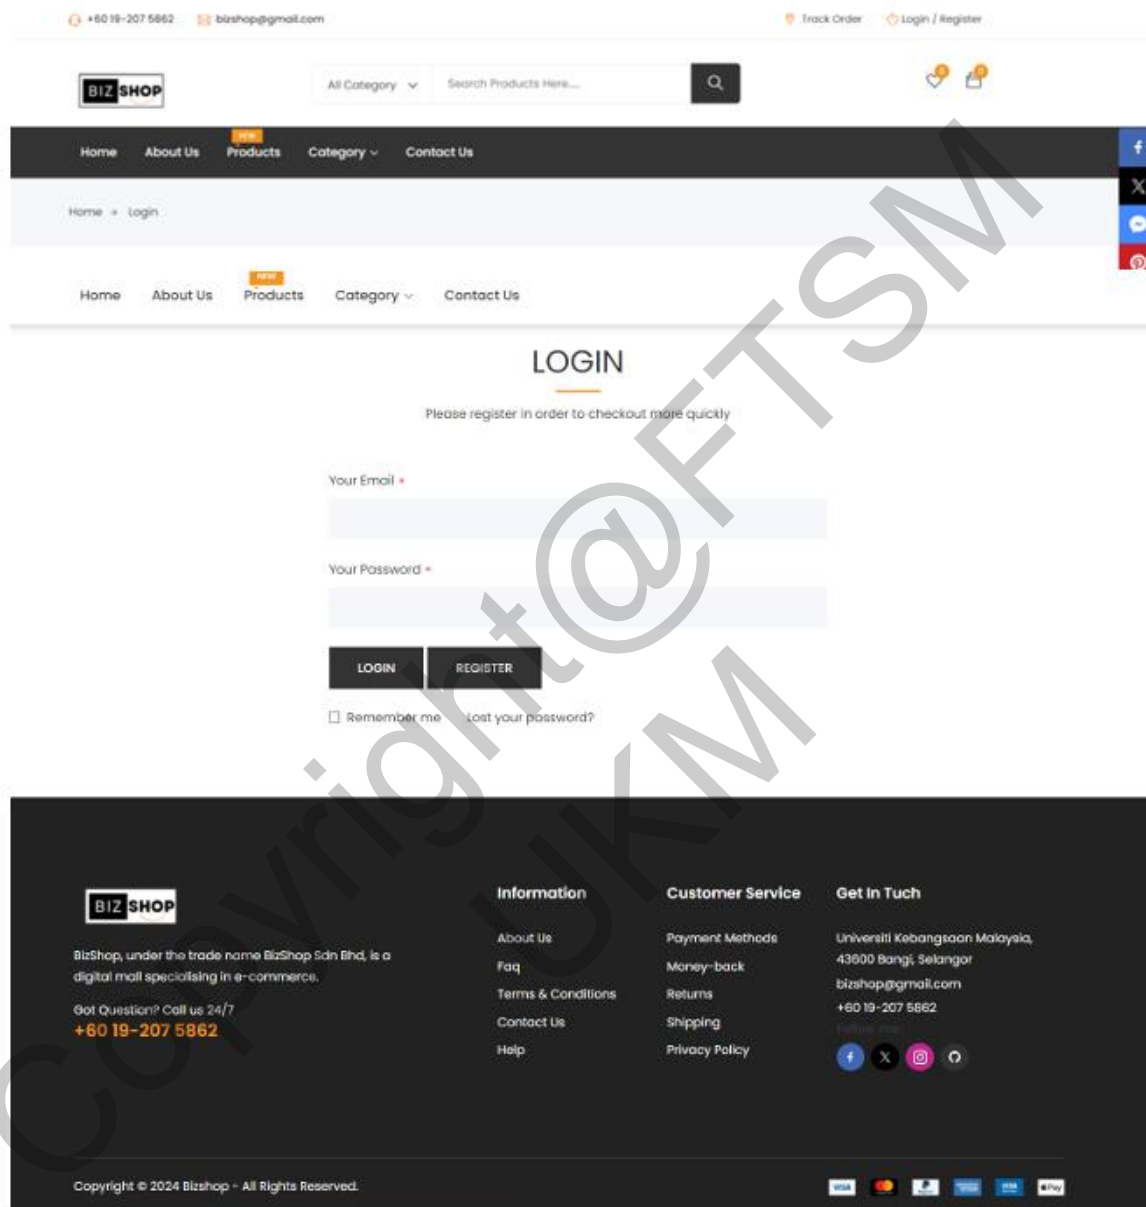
+60 19-207 5862 bizshop@gmail.com Track Order Login / Register

BIZ SHOP

All Category Search Products Here....

Home About Us NEW Products Category Contact Us

Home » Login

Home About Us NEW Products Category Contact Us

LOGIN

Please register in order to checkout more quickly

Your Email *

Your Password *

LOGIN REGISTER

Remember me Lost your password?

Copyright@FTSM UKM

BIZ SHOP

BizShop, under the trade name BizShop Sdn Bhd, is a digital mall specialising in e-commerce.

Got Question? Call us 24/7
+60 19-207 5862

Information
About Us
Faq
Terms & Conditions
Contact Us
Help

Customer Service
Payment Methods
Money-back
Returns
Shipping
Privacy Policy

Get In Tuch
Universiti Kebangsaan Malaysia, 43600 Bangi, Selangor
bizshop@gmail.com
+60 19-207 5862
Follow me:

Copyright © 2024 Bizshop - All Rights Reserved.